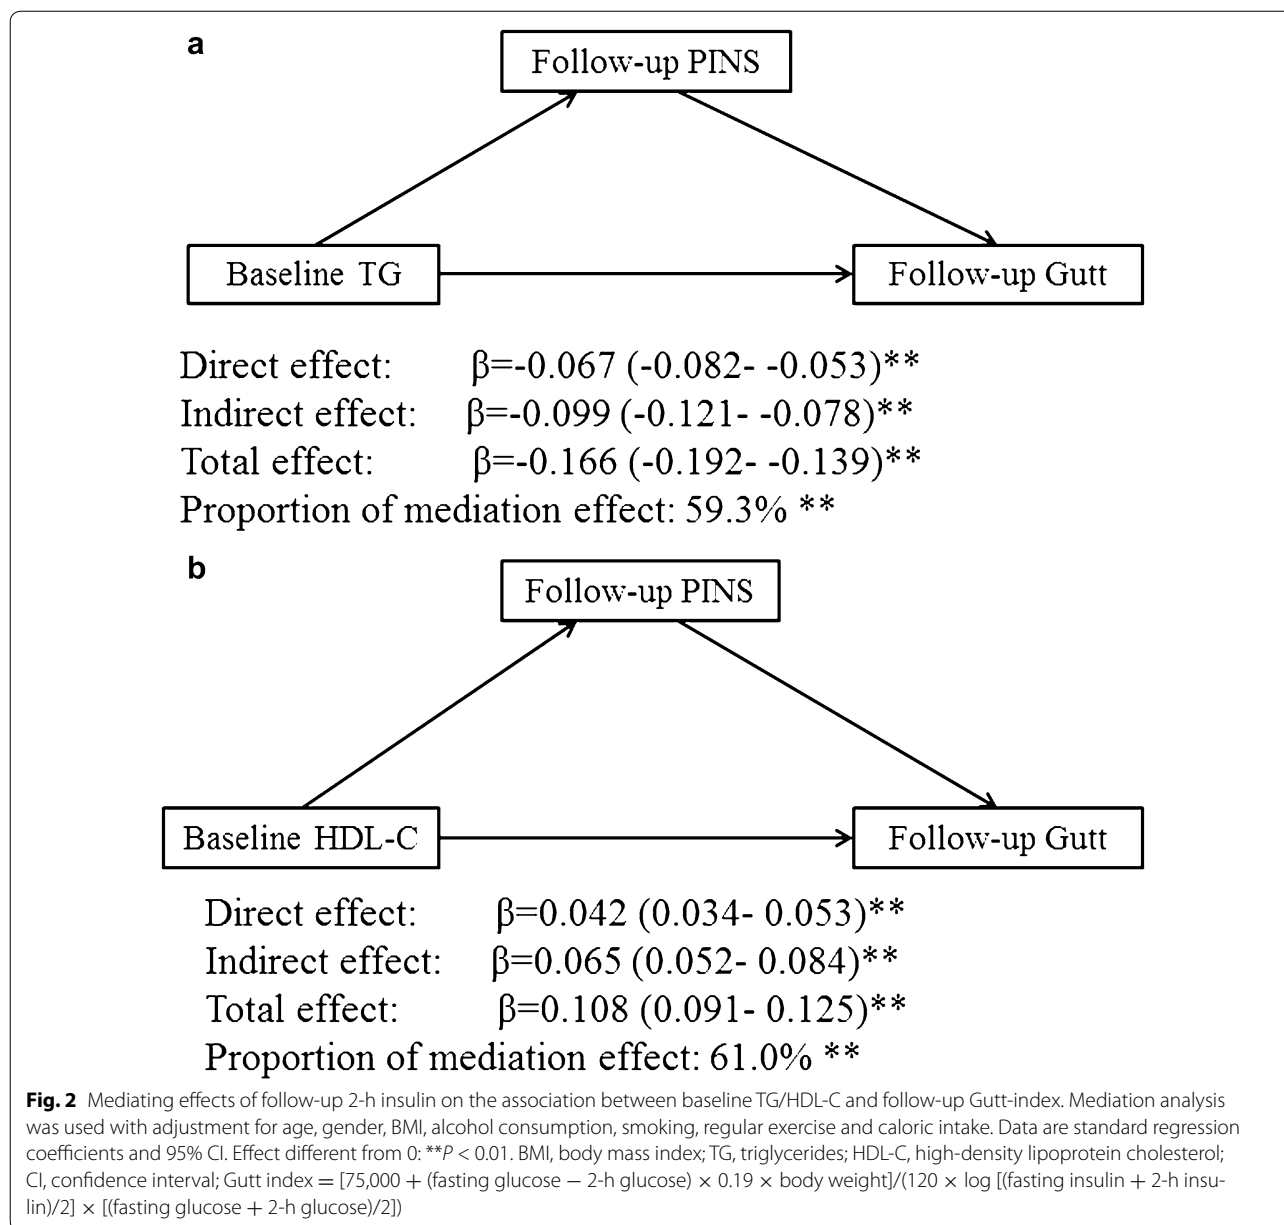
a

Follow-up PINS

Baseline TG

Follow-up Gutt

Direct effect: β=-0.067 (-0.082- -0.053)**
Indirect effect: β=-0.099 (-0.121- -0.078)**
Total effect: β=-0.166 (-0.192- -0.139)**
Proportion of mediation effect: 59.3% **

b

Follow-up PINS

Baseline HDL-C

Follow-up Gutt

Direct effect: β=0.042 (0.034- 0.053)**
Indirect effect: β=0.065 (0.052- 0.084)**
Total effect: β=0.108 (0.091- 0.125)**
Proportion of mediation effect: 61.0% **

**Fig. 2** Mediating effects of follow-up 2-h insulin on the association between baseline TG/HDL-C and follow-up Gutt-index. Mediation analysis was used with adjustment for age, gender, BMI, alcohol consumption, smoking, regular exercise and caloric intake. Data are standard regression coefficients and 95% CI. Effect different from 0: **$P$ < 0.01. BMI, body mass index; TG, triglycerides; HDL-C, high-density lipoprotein cholesterol; CI, confidence interval; Gutt index = [75,000 + (fasting glucose − 2-h glucose) × 0.19 × body weight]/(120 × log [(fasting insulin + 2-h insulin)/2] × [(fasting glucose + 2-h glucose)/2])